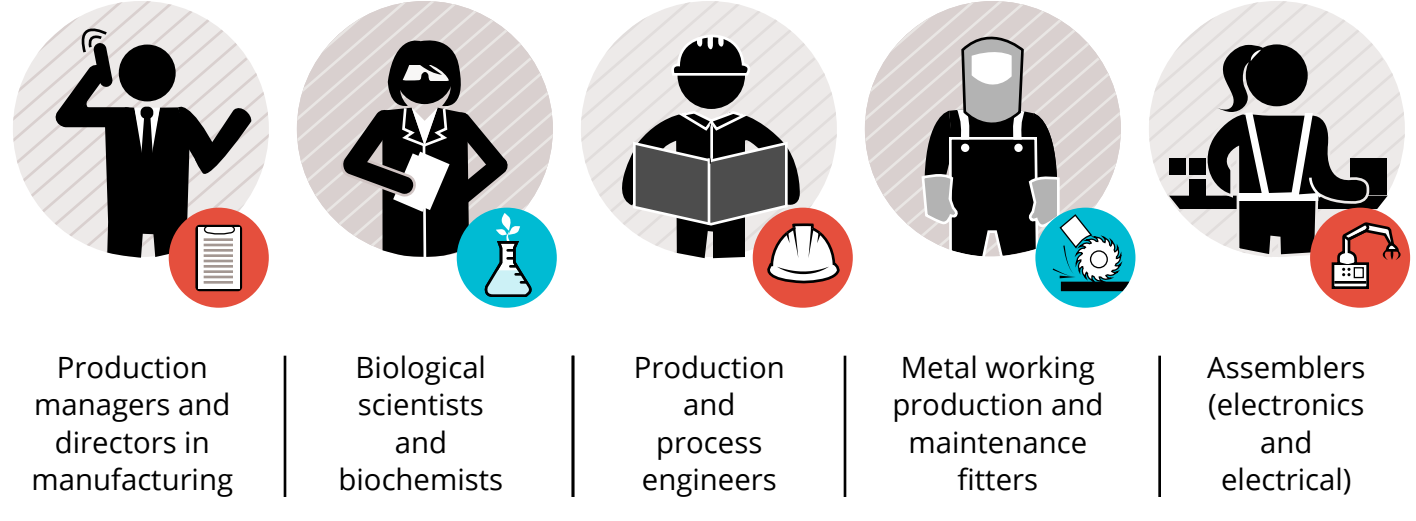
Production managers and directors in manufacturing

Biological scientists and biochemists

Production and process engineers

Metal working production and maintenance fitters

Assemblers (electronics and electrical)